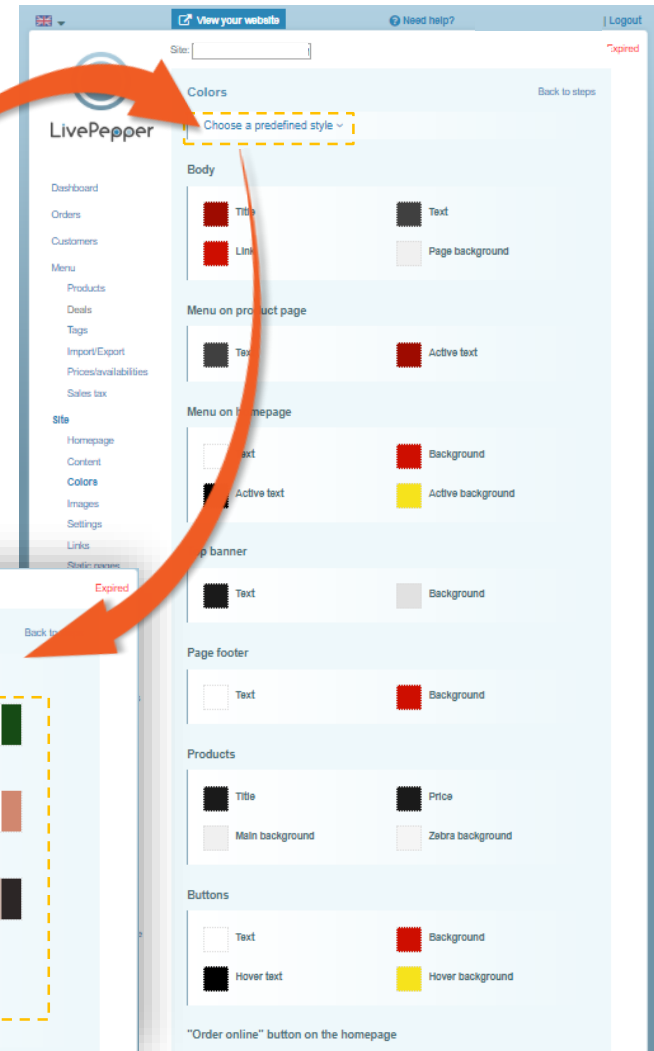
View your website
Need help?
| Logout
Site:
Expired
LivePepper
Dashboard
Orders
Customers
Menu
Products
Deals
Tags
Import/Export
Prices/availabilities
Sales tax
Site
Homepage
Content
Colors
Images
Settings
Links
Static pages

Colors
Back to steps
Choose a predefined style

Body
Title
Text
Link
Page background

Menu on product page
Text
Active text

Menu on homepage
Text
Background
Active text
Active background

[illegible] banner
Text
Background

Page footer
Text
Background

Products
Title
Price
Main background
Zebra background

Buttons
Text
Background
Hover text
Hover background

"Order online" button on the homepage

Expired
Back to